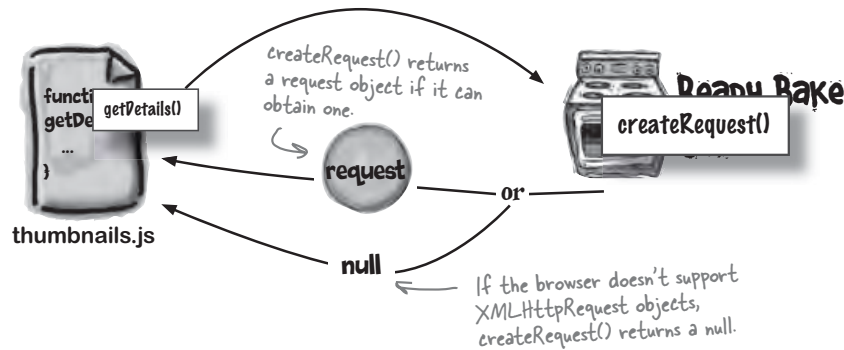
createRequest() returns a request object if it can obtain one.

functi
getDe
...
}

getDetails()

thumbnails.js

Ready Bake

createRequest()

request

or

null

If the browser doesn't support XMLHttpRequest objects, createRequest() returns a null.